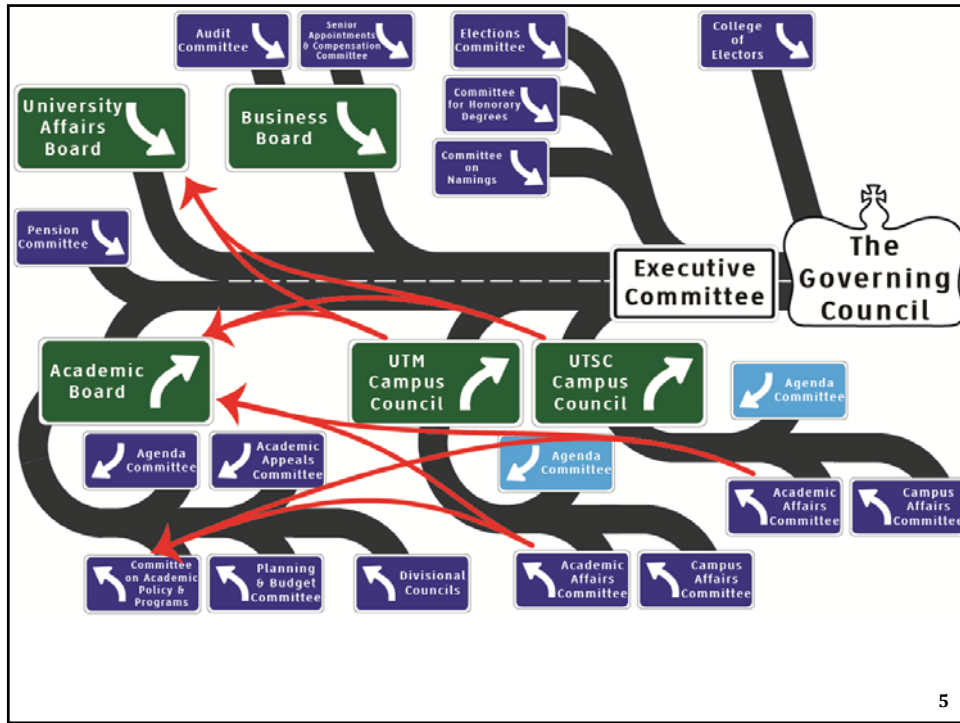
Audit Committee

Senior Appointments & Compensation Committee

Elections Committee

College of Electors

University Affairs Board

Business Board

Committee for Honorary Degrees

Committee on Namings

Pension Committee

Executive Committee

The Governing Council

Academic Board

UTM Campus Council

UTSC Campus Council

Agenda Committee

Agenda Committee

Academic Appeals Committee

Agenda Committee

Academic Affairs Committee

Campus Affairs Committee

Committee on Academic Policy & Programs

Planning & Budget Committee

Divisional Councils

Academic Affairs Committee

Campus Affairs Committee

5